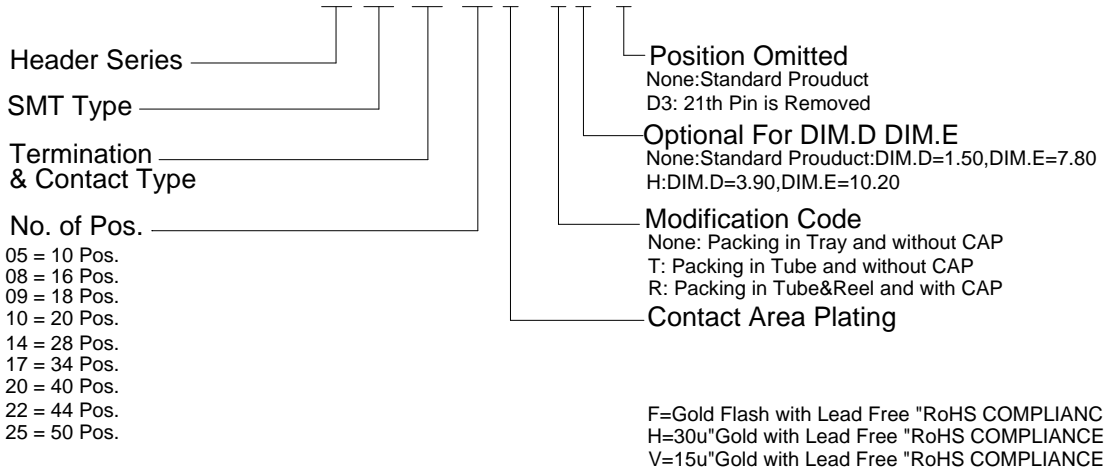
Header Series

SMT Type

Termination & Contact Type

No. of Pos.

05 = 10 Pos.
08 = 16 Pos.
09 = 18 Pos.
10 = 20 Pos.
14 = 28 Pos.
17 = 34 Pos.
20 = 40 Pos.
22 = 44 Pos.
25 = 50 Pos.

Position Omitted
None:Standard Prouduct
D3: 21th Pin is Removed

Optional For DIM.D DIM.E
None:Standard Prouduct:DIM.D=1.50,DIM.E=7.80
H:DIM.D=3.90,DIM.E=10.20

Modification Code
None: Packing in Tray and without CAP
T: Packing in Tube and without CAP
R: Packing in Tube&Reel and with CAP

Contact Area Plating

F=Gold Flash with Lead Free "RoHS COMPLIANC
H=30u"Gold with Lead Free "RoHS COMPLIANCE
V=15u"Gold with Lead Free "RoHS COMPLIANCE